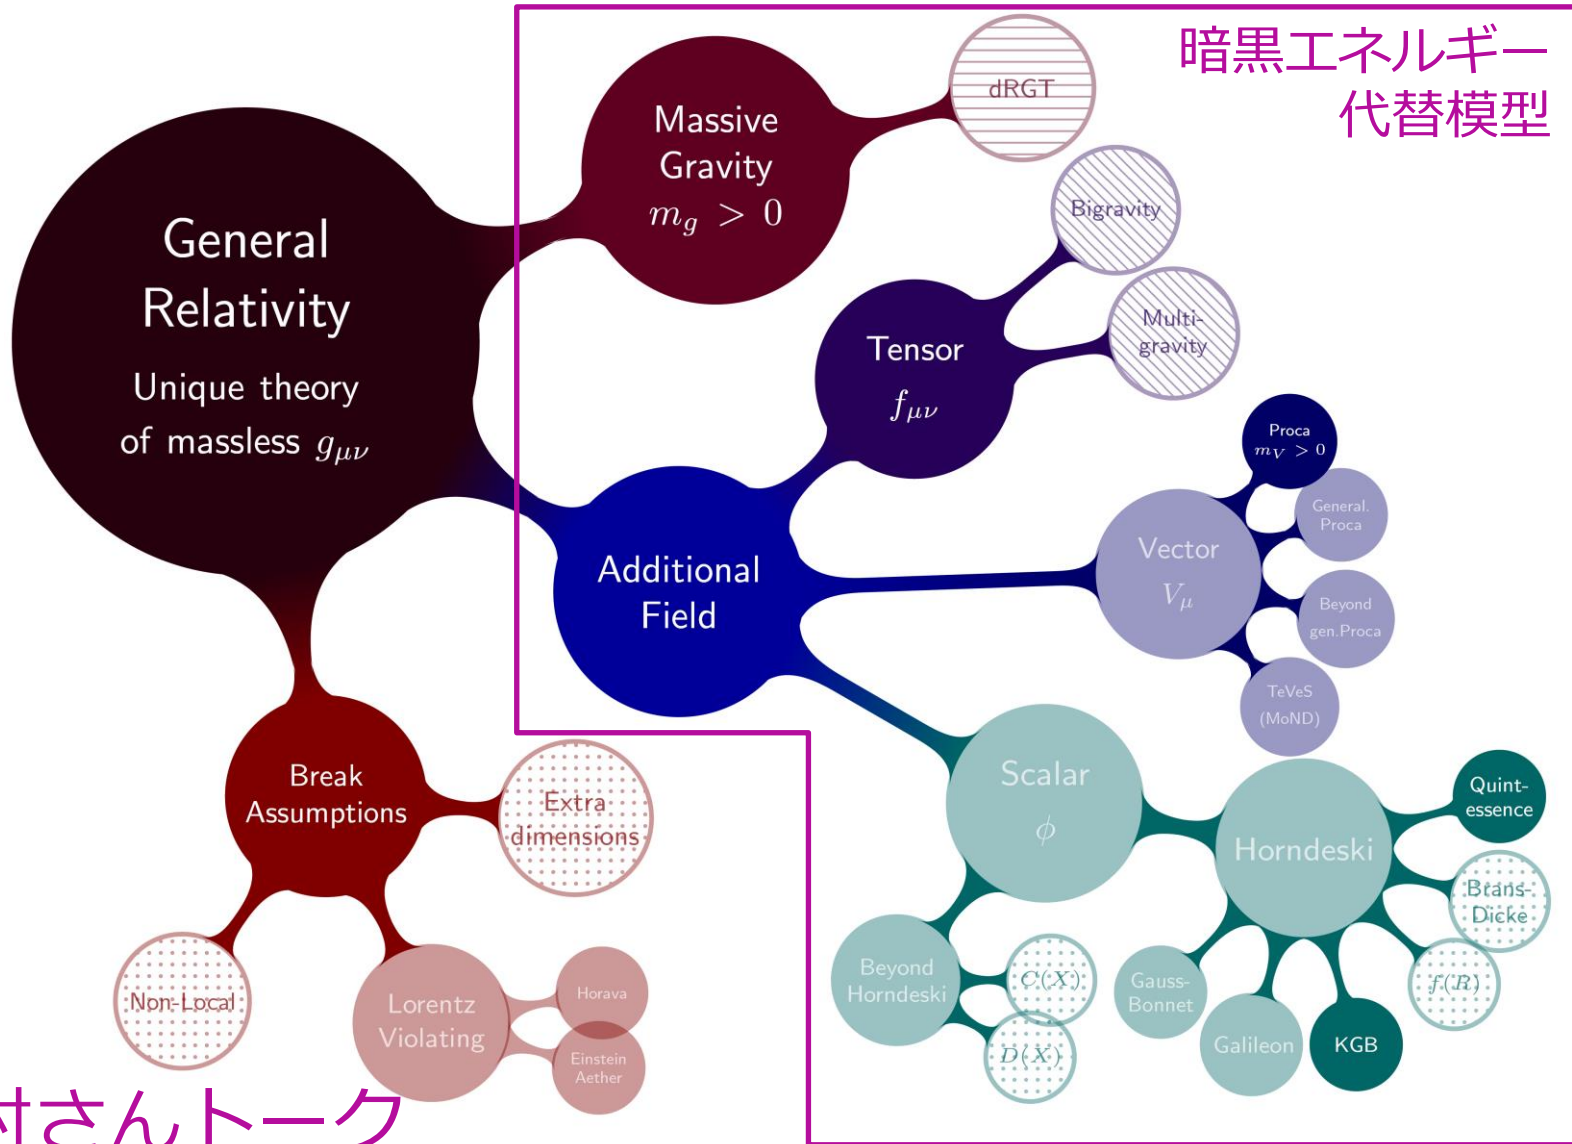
暗黒エネルギー
代替模型

General Relativity
Unique theory of massless $g_{\mu\nu}$

Massive Gravity
$m_g > 0$

dRGT

Bigravity

Multi-gravity

Tensor
$f_{\mu\nu}$

Proca
$m_V > 0$

General. Proca

Vector
$V_\mu$

Beyond gen.Proca

TeVeS (MoND)

Additional Field

Scalar
$\phi$

Horndeski

Quint-essence

Brans-Dicke

$f(R)$

Beyond Horndeski

$C(X)$

$D(X)$

Gauss-Bonnet

Galileon

KGB

Break Assumptions

Extra dimensions

Non-Local

Lorentz Violating

Horava

Einstein Aether

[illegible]さんトーク